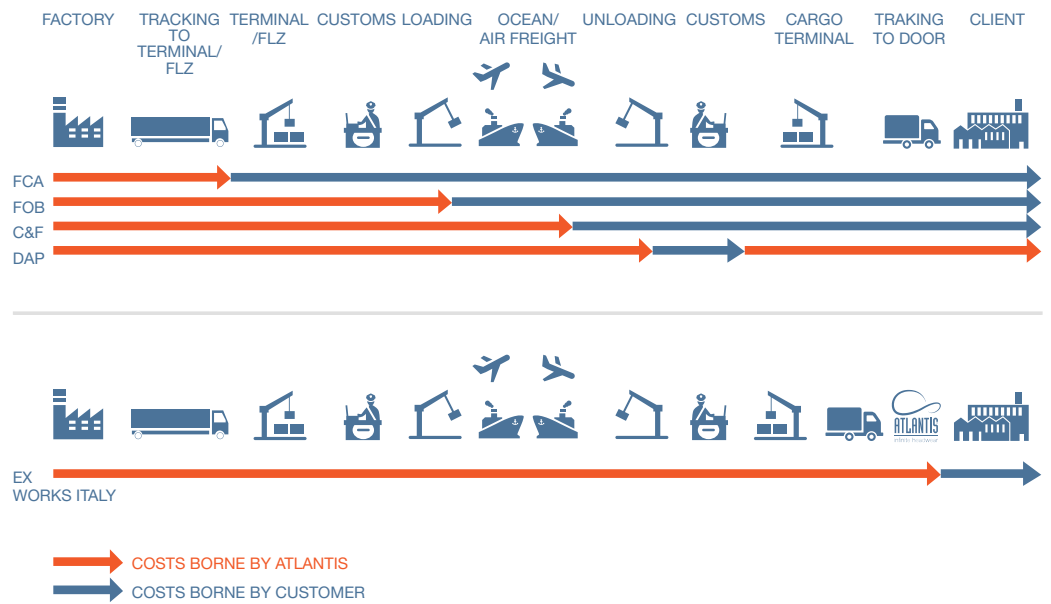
FACTORY TRACKING TO TERMINAL/ FLZ TERMINAL /FLZ CUSTOMS LOADING OCEAN/ AIR FREIGHT UNLOADING CUSTOMS CARGO TERMINAL TRAKING TO DOOR CLIENT

FCA
FOB
C&F
DAP

ATLANTIS

EX WORKS ITALY

COSTS BORNE BY ATLANTIS
COSTS BORNE BY CUSTOMER